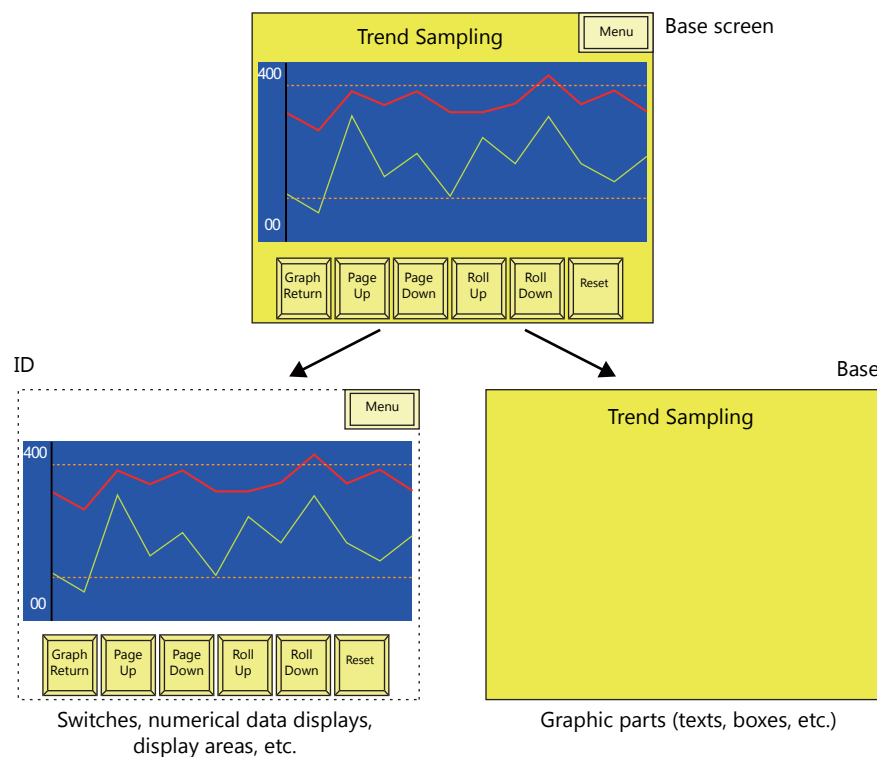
Trend Sampling

Menu

Base screen

400

00

Graph Return

Page Up

Page Down

Roll Up

Roll Down

Reset

ID

Menu

400

00

Graph Return

Page Up

Page Down

Roll Up

Roll Down

Reset

Switches, numerical data displays, display areas, etc.

Base

Trend Sampling

Graphic parts (texts, boxes, etc.)